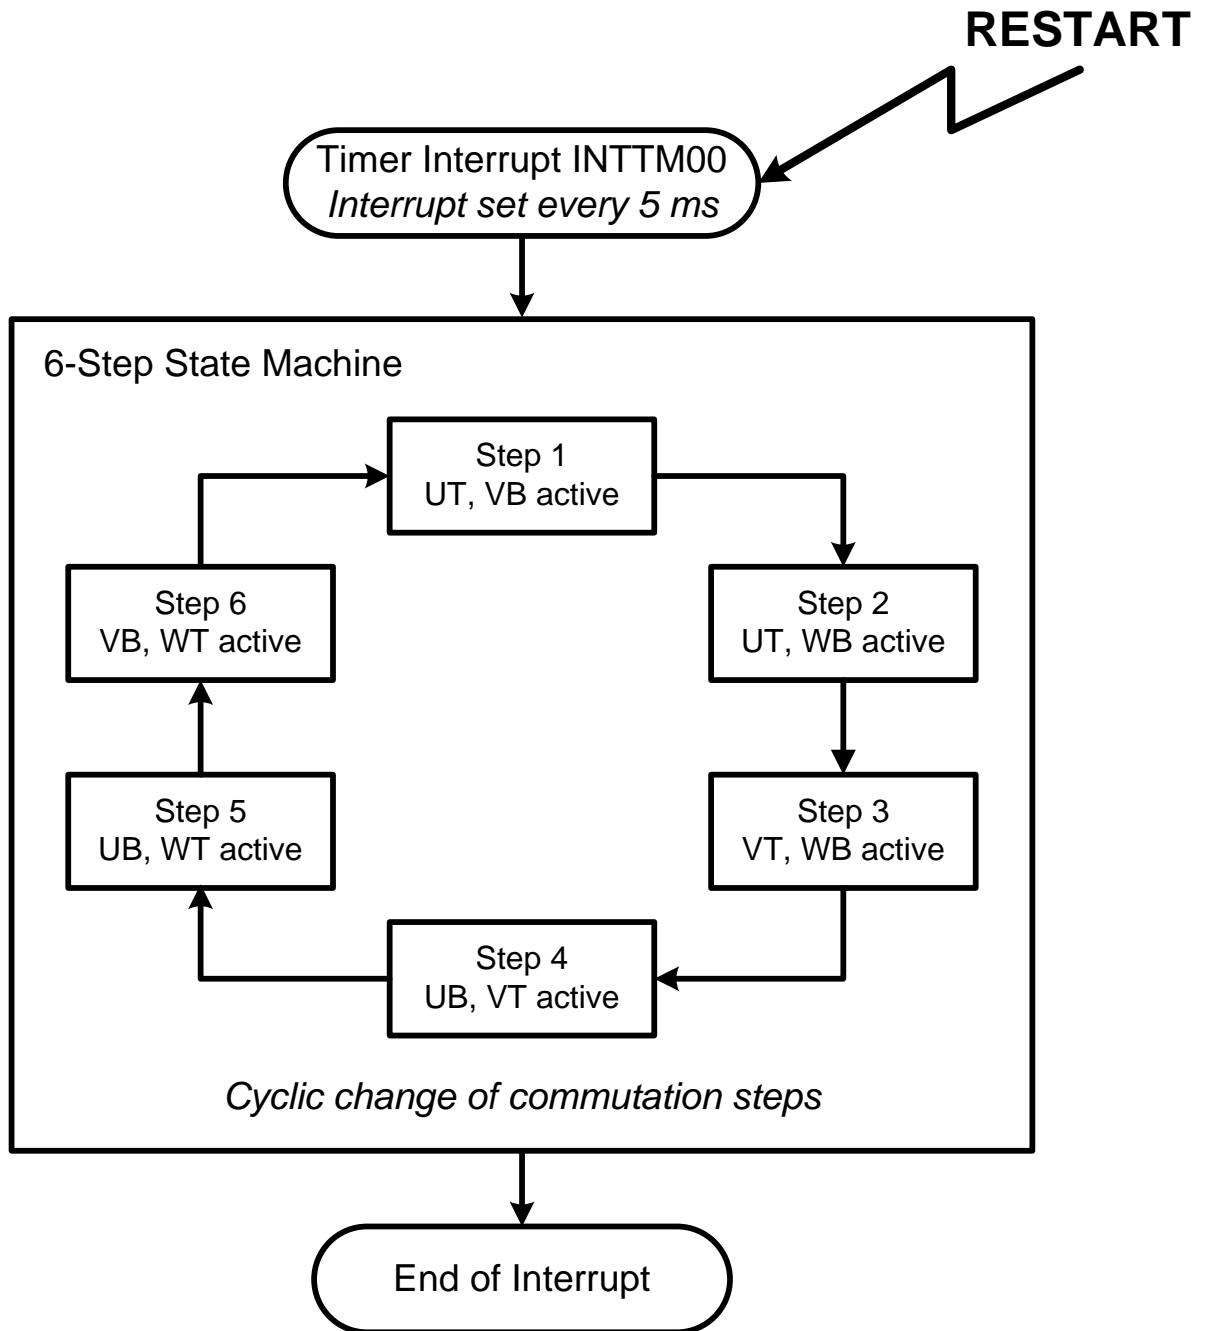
RESTART

Timer Interrupt INTTM00
*Interrupt set every 5 ms*

6-Step State Machine

Step 1
UT, VB active

Step 2
UT, WB active

Step 3
VT, WB active

Step 4
UB, VT active

Step 5
UB, WT active

Step 6
VB, WT active

*Cyclic change of commutation steps*

End of Interrupt